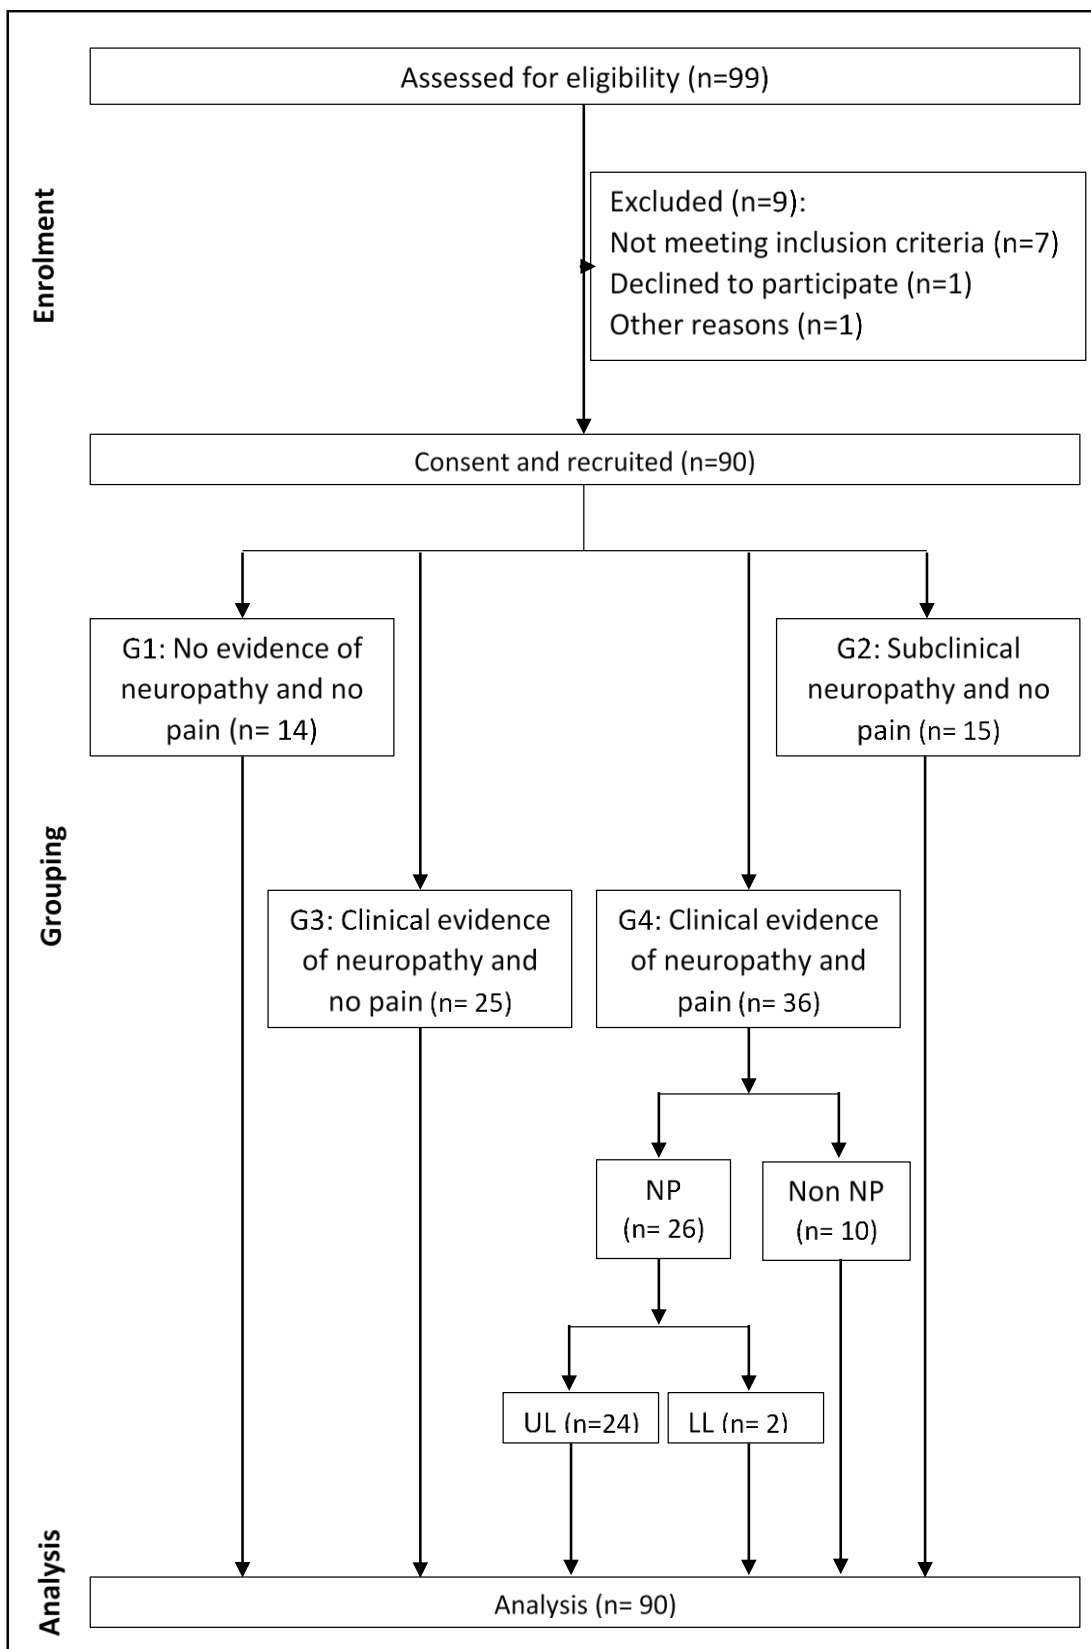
Enrolment

Assessed for eligibility (n=99)

Excluded (n=9):
Not meeting inclusion criteria (n=7)
Declined to participate (n=1)
Other reasons (n=1)

Consent and recruited (n=90)

Grouping

G1: No evidence of neuropathy and no pain (n= 14)

G2: Subclinical neuropathy and no pain (n= 15)

G3: Clinical evidence of neuropathy and no pain (n= 25)

G4: Clinical evidence of neuropathy and pain (n= 36)

NP (n= 26)

Non NP (n= 10)

UL (n=24)

LL (n= 2)

Analysis

Analysis (n= 90)